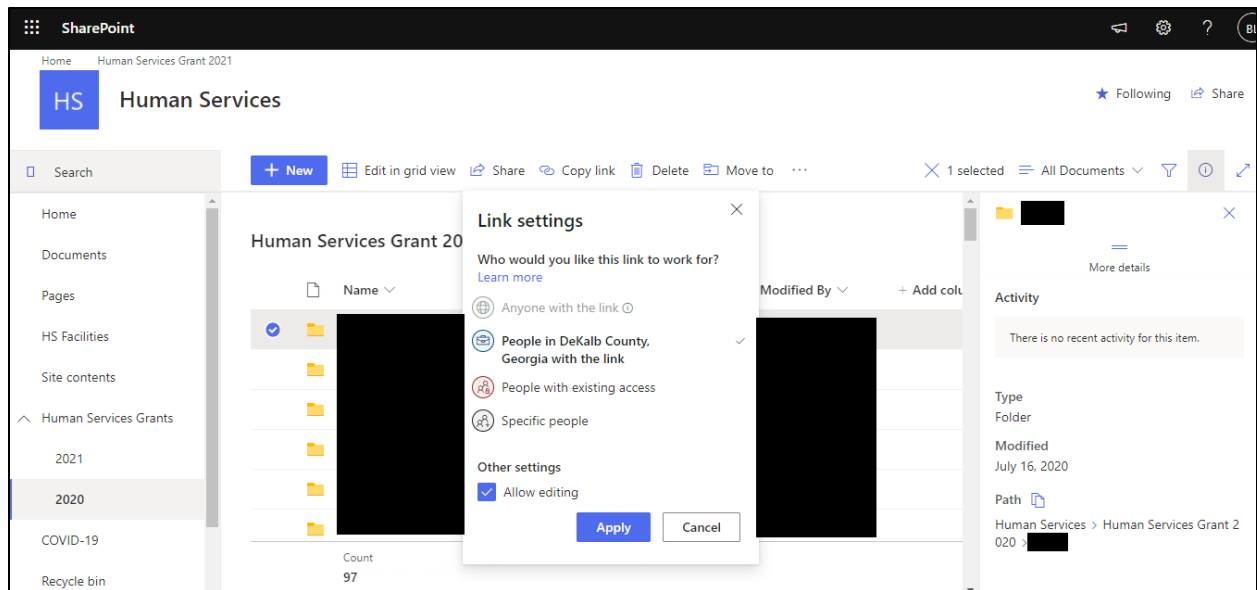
SharePoint

BL

Home Human Services Grant 2021

HS Human Services

Following Share

Search

+ New Edit in grid view Share Copy link Delete Move to ···

1 selected All Documents

Home
Documents
Pages
HS Facilities
Site contents
Human Services Grants
2021
2020
COVID-19
Recycle bin

Human Services Grant 20

Name

Modified By

+ Add colu

Count
97

Link settings

Who would you like this link to work for?
Learn more

Anyone with the link

People in DeKalb County, Georgia with the link

People with existing access

Specific people

Other settings

Allow editing

Apply Cancel

More details

Activity

There is no recent activity for this item.

Type
Folder

Modified
July 16, 2020

Path

Human Services > Human Services Grant 2020 >